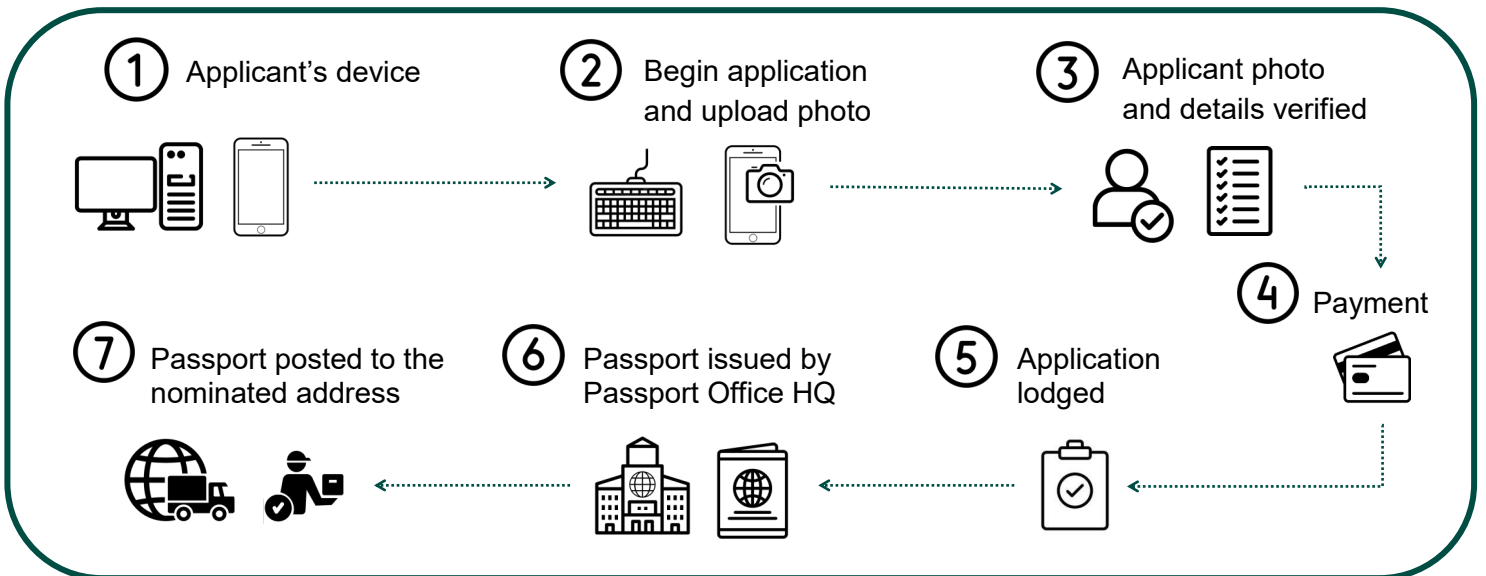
1 Applicant's device

2 Begin application and upload photo

3 Applicant photo and details verified

4 Payment

5 Application lodged

6 Passport issued by Passport Office HQ

7 Passport posted to the nominated address